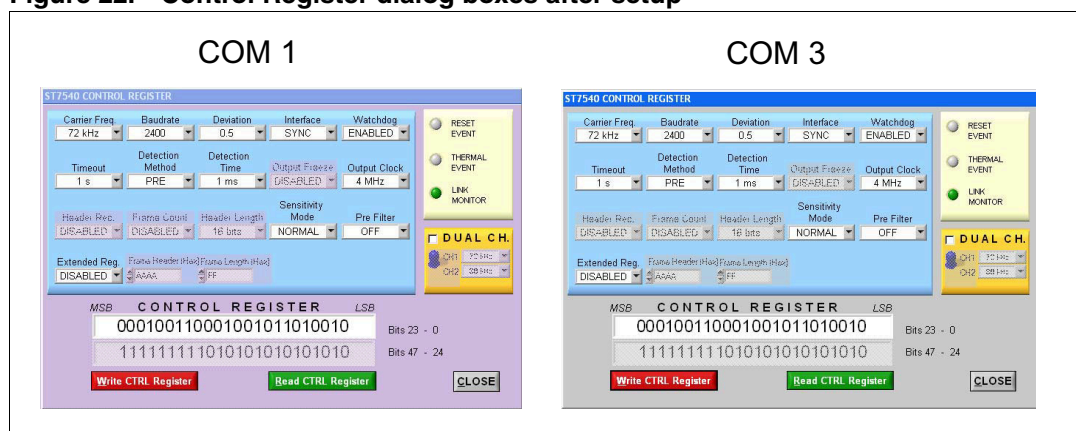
Figure 22. Control Register dialog boxes after setup

COM 1

ST7540 CONTROL REGISTER

Carrier Freq. 72 kHz
Baudrate 2400
Deviation 0.5
Interface SYNC
Watchdog ENABLED

Timeout 1 s
Detection Method PRE
Detection Time 1 ms
Output Freeze DISABLED
Output Clock 4 MHz

Header Rec. DISABLED
Frame Count DISABLED
Header Length 16 bits
Sensitivity Mode NORMAL
Pre Filter OFF

Extended Reg. DISABLED
Frame Header (Hex) AAAA
Frame Length (Hex) FF

RESET EVENT
THERMAL EVENT
LINK MONITOR

DUAL CH.
CH1 72 kHz
CH2 86 kHz

MSB CONTROL REGISTER LSB
000100110001001011010010 Bits 23 - 0
111111111010101010101010 Bits 47 - 24

Write CTRL Register
Read CTRL Register
CLOSE

COM 3

ST7540 CONTROL REGISTER

Carrier Freq. 72 kHz
Baudrate 2400
Deviation 0.5
Interface SYNC
Watchdog ENABLED

Timeout 1 s
Detection Method PRE
Detection Time 1 ms
Output Freeze DISABLED
Output Clock 4 MHz

Header Rec. DISABLED
Frame Count DISABLED
Header Length 16 bits
Sensitivity Mode NORMAL
Pre Filter OFF

Extended Reg. DISABLED
Frame Header (Hex) AAAA
Frame Length (Hex) FF

RESET EVENT
THERMAL EVENT
LINK MONITOR

DUAL CH.
CH1 72 kHz
CH2 86 kHz

MSB CONTROL REGISTER LSB
000100110001001011010010 Bits 23 - 0
111111111010101010101010 Bits 47 - 24

Write CTRL Register
Read CTRL Register
CLOSE